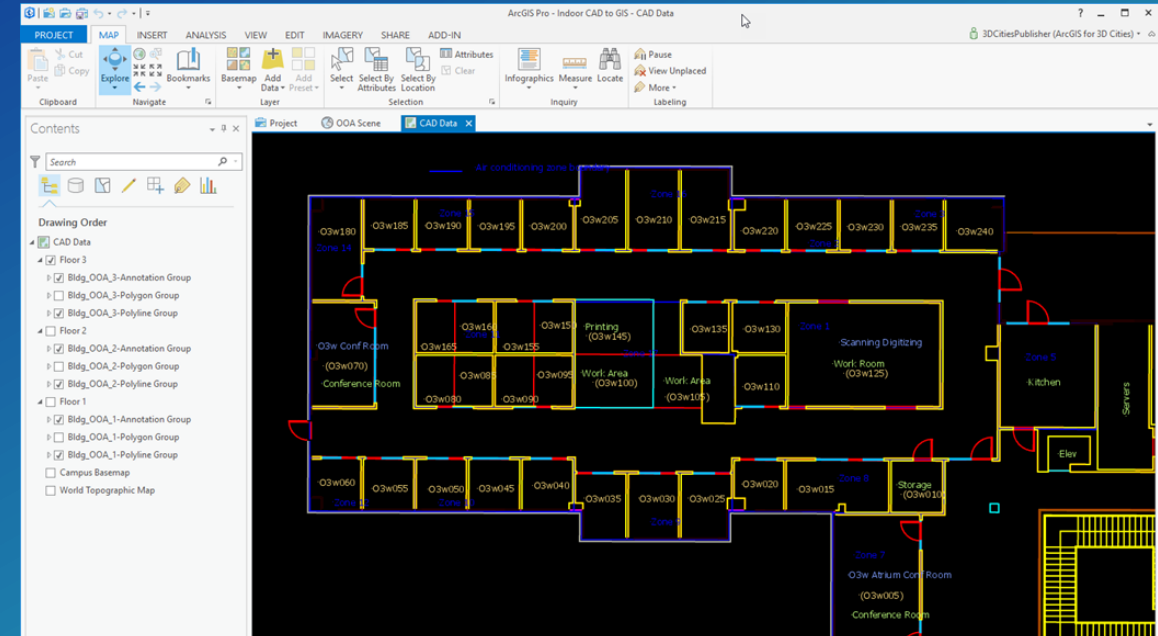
ArcGIS Pro - Indoor CAD to GIS - CAD Data

PROJECT MAP INSERT ANALYSIS VIEW EDIT IMAGERY SHARE ADD-IN

3DCitiesPublisher (ArcGIS for 3D Cities)

Paste Cut Copy Clipboard
Explore Bookmarks Navigate
Basemap Add Data Add Preset Layer
Select Select By Attributes Select By Location Attributes Clear Selection
Infographics Measure Locate Inquiry
Pause View Unplaced More Labeling

Contents

Search

Drawing Order
CAD Data
Floor 3
Bldg_OOA_3-Annotation Group
Bldg_OOA_3-Polygon Group
Bldg_OOA_3-Polyline Group
Floor 2
Bldg_OOA_2-Annotation Group
Bldg_OOA_2-Polygon Group
Bldg_OOA_2-Polyline Group
Floor 1
Bldg_OOA_1-Annotation Group
Bldg_OOA_1-Polygon Group
Bldg_OOA_1-Polyline Group
Campus Basemap
World Topographic Map

Project OOA Scene CAD Data

Air conditioning zone boundary

O3w180 O3w185 O3w190 O3w195 O3w200 O3w205 O3w210 O3w215 O3w220 O3w225 O3w230 O3w235 O3w240
Zone 14
O3w Conf Room (O3w070) Conference Room
O3w160 O3w150 Printing (O3w145) O3w135 O3w130 Zone 1 Scanning Digitizing
O3w165 O3w155 Work: Room (O3w125)
O3w085 O3w095 Work: Area (O3w100) Work: Area (O3w105) O3w110
Zone 5 Kitchen Servers
O3w080 O3w090
Elev
O3w060 O3w055 O3w050 O3w045 O3w040 O3w035 O3w030 O3w025 O3w020 O3w015 Storage (O3w010)
Zone 6
Zone 7
O3w Atrium Conf Room (O3w005) Conference Room